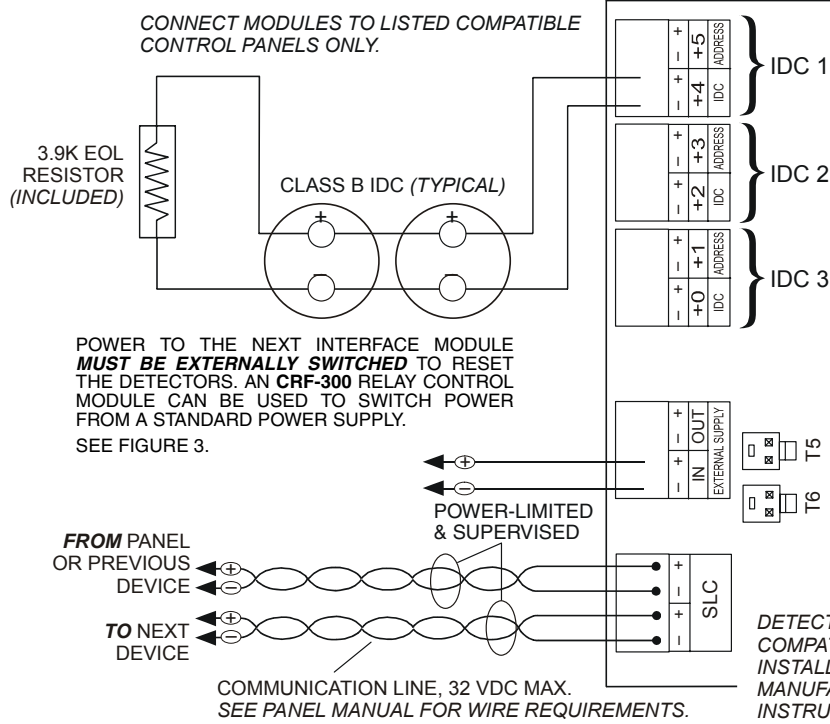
CONNECT MODULES TO LISTED COMPATIBLE CONTROL PANELS ONLY.

3.9K EOL RESISTOR (INCLUDED)

CLASS B IDC (TYPICAL)

+
–
+
–

+
–
+5
ADDRESS
+
–
+4
IDC

IDC 1

+
–
+3
ADDRESS
+
–
+2
IDC

IDC 2

+
–
+1
ADDRESS
+
–
+0
IDC

IDC 3

POWER TO THE NEXT INTERFACE MODULE ***MUST BE EXTERNALLY SWITCHED*** TO RESET THE DETECTORS. AN **CRF-300** RELAY CONTROL MODULE CAN BE USED TO SWITCH POWER FROM A STANDARD POWER SUPPLY.

SEE FIGURE 3.

+
–
OUT
+
–
IN
EXTERNAL SUPPLY

T5

T6

+
–

POWER-LIMITED & SUPERVISED

***FROM*** PANEL OR PREVIOUS DEVICE

+
–

***TO*** NEXT DEVICE

+
–

+
–
+
–
SLC

DETECT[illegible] COMPAT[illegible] INSTALL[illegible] MANUFA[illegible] INSTRU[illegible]

COMMUNICATION LINE, 32 VDC MAX.
SEE PANEL MANUAL FOR WIRE REQUIREMENTS.